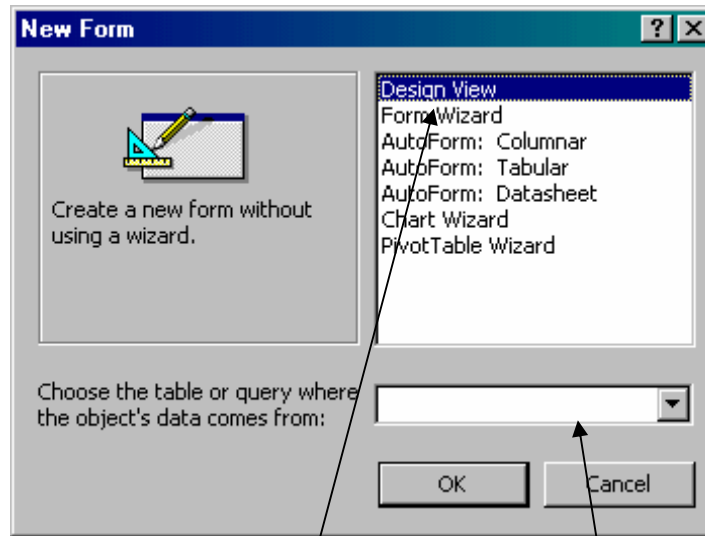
New Form ? X

Create a new form without using a wizard.

Design View
Form Wizard
AutoForm: Columnar
AutoForm: Tabular
AutoForm: Datasheet
Chart Wizard
PivotTable Wizard

Choose the table or query where the object's data comes from:

OK
Cancel